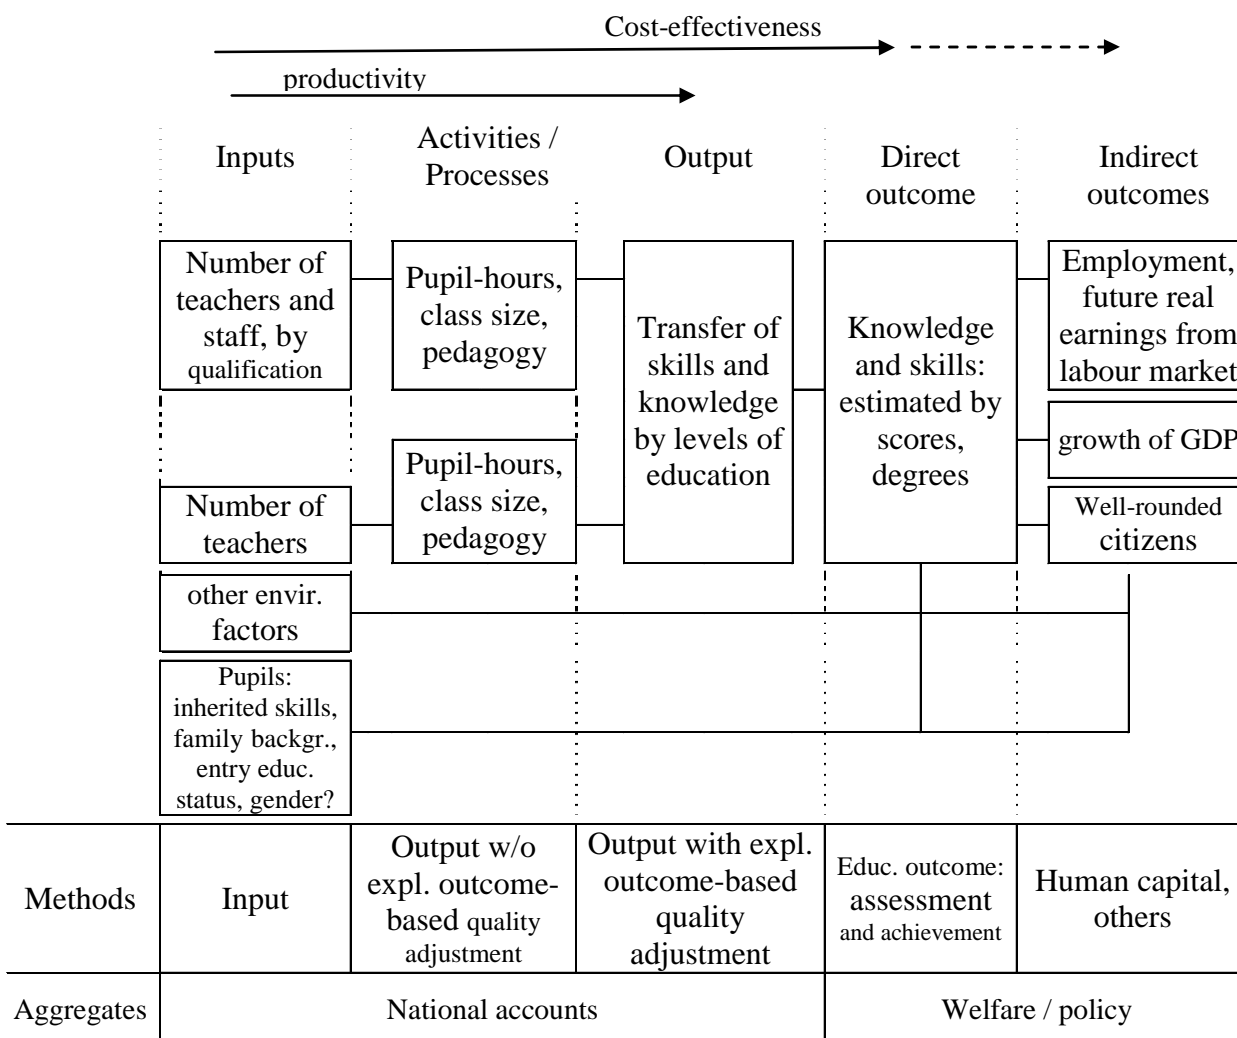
Cost-effectiveness

productivity

Inputs

Activities / Processes

Output

Direct outcome

Indirect outcomes

Number of teachers and staff, by qualification

Pupil-hours, class size, pedagogy

Transfer of skills and knowledge by levels of education

Knowledge and skills: estimated by scores, degrees

Employment, future real earnings from labour market

growth of GDP

Number of teachers

Pupil-hours, class size, pedagogy

Well-rounded citizens

other envir. factors

Pupils: inherited skills, family backgr., entry educ. status, gender?

| Methods | Input | Output w/o expl. outcome-based quality adjustment | Output with expl. outcome-based quality adjustment | Educ. outcome: assessment and achievement | Human capital, others |
|---|---|---|---|---|---|
| Aggregates | National accounts | | | Welfare / policy | |